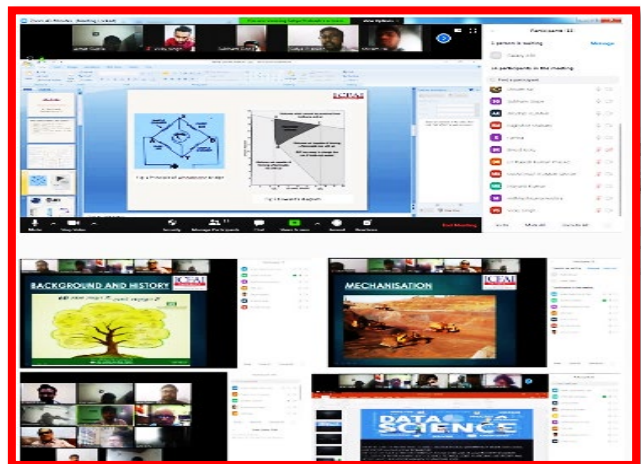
Zoom Meeting

Participants

Manage

Mute

Stop Video

Security

Manage Participants

Chat

Share Screen

Record

Reactions

End Meeting

Fig 1 Principle of Wheatstone Bridge

BACKGROUND AND HISTORY

MECHANISATION

DATA SCIENCE